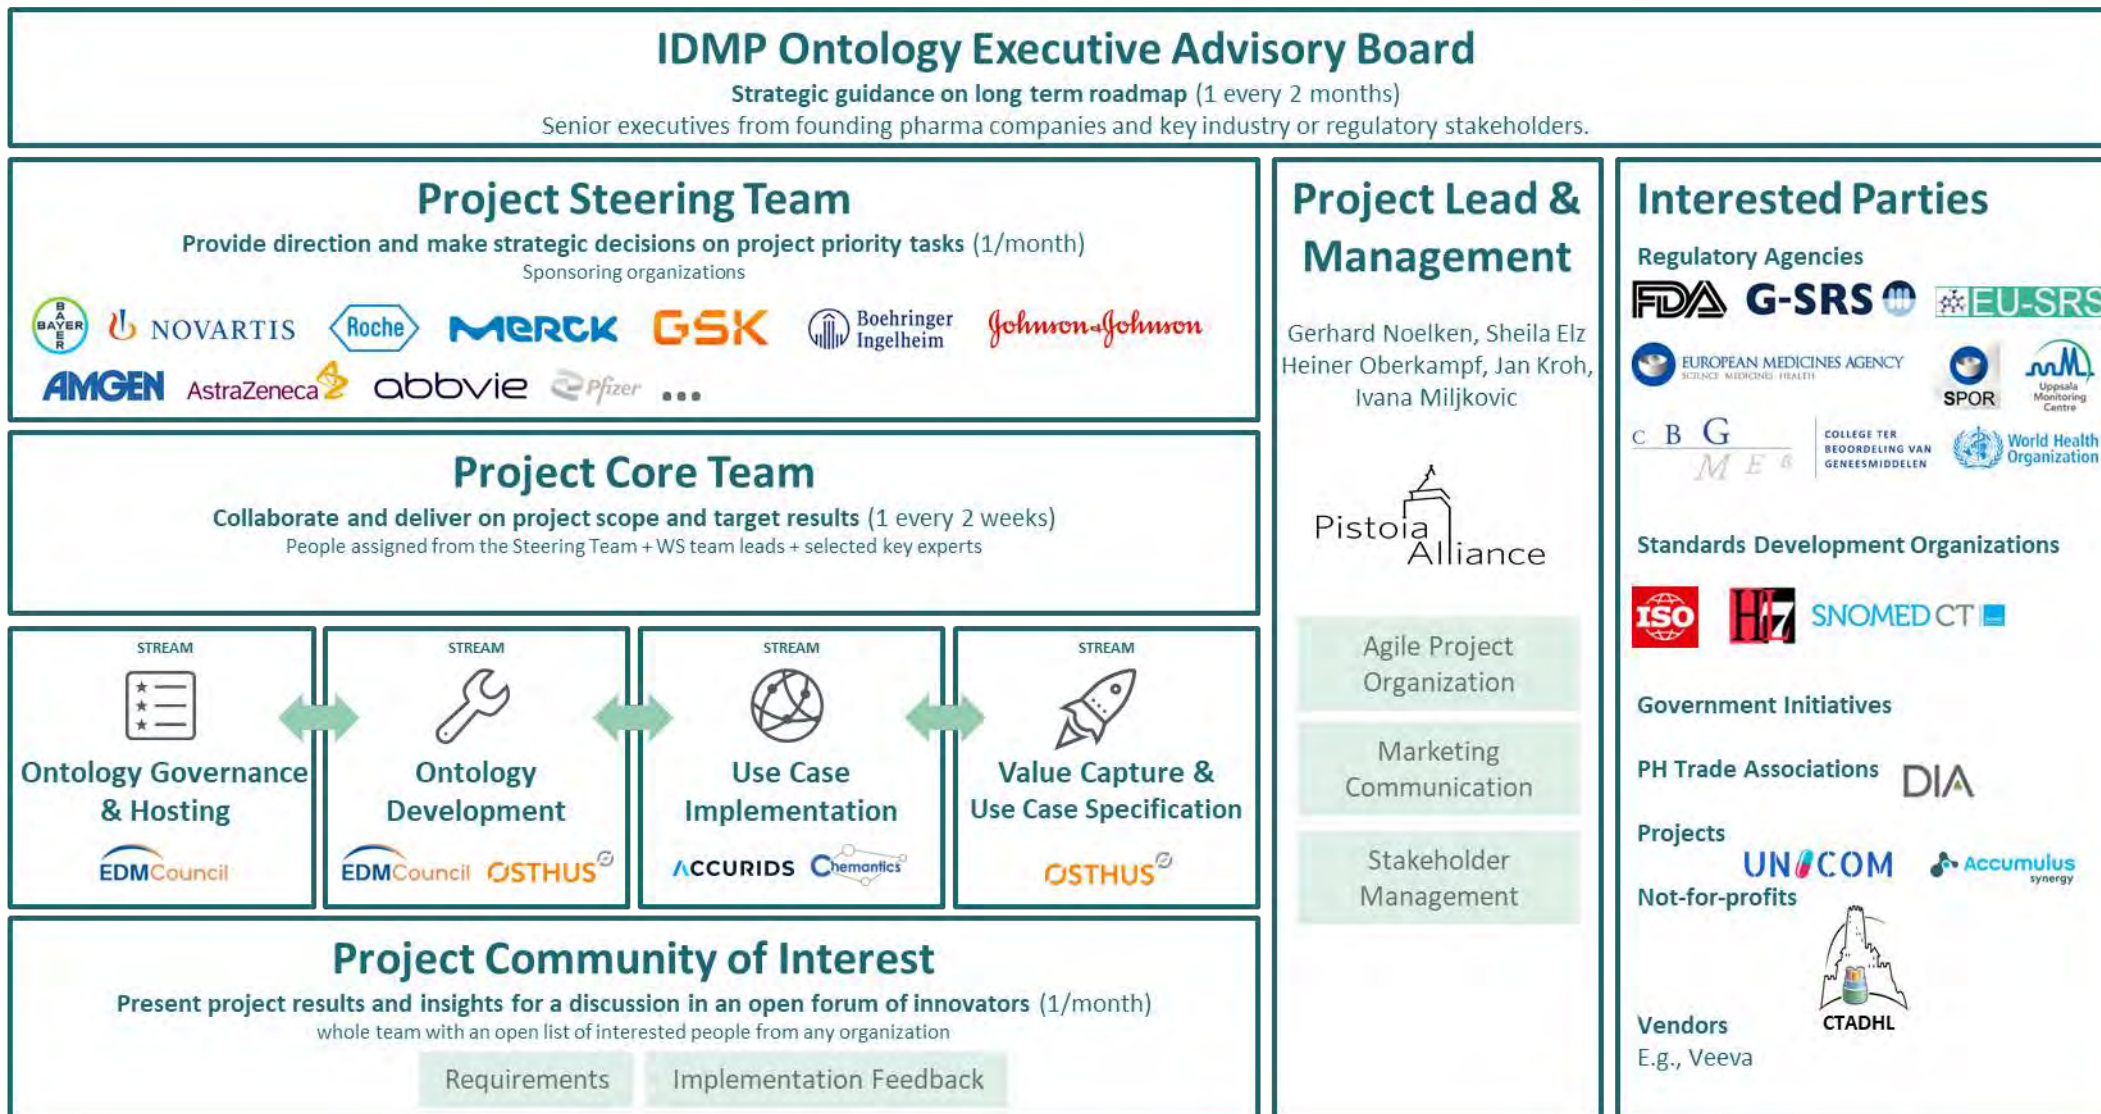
IDMP Ontology Executive Advisory Board
Strategic guidance on long term roadmap (1 every 2 months)
Senior executives from founding pharma companies and key industry or regulatory stakeholders.

Project Steering Team
Provide direction and make strategic decisions on project priority tasks (1/month)
Sponsoring organizations
BAYER NOVARTIS Roche MERCK GSK Boehringer Ingelheim Johnson&Johnson
AMGEN AstraZeneca abbvie Pfizer ...

Project Core Team
Collaborate and deliver on project scope and target results (1 every 2 weeks)
People assigned from the Steering Team + WS team leads + selected key experts

STREAM
Ontology Governance & Hosting
EDMCouncil

STREAM
Ontology Development
EDMCouncil OSTHUS

STREAM
Use Case Implementation
ACCURIDS Chemantics

STREAM
Value Capture & Use Case Specification
OSTHUS

Project Community of Interest
Present project results and insights for a discussion in an open forum of innovators (1/month)
whole team with an open list of interested people from any organization
Requirements
Implementation Feedback

Project Lead & Management
Gerhard Noelken, Sheila Elz Heiner Oberkampf, Jan Kroh, Ivana Miljkovic
Pistoia Alliance
Agile Project Organization
Marketing Communication
Stakeholder Management

Interested Parties
Regulatory Agencies
FDA G-SRS EU-SRS
EUROPEAN MEDICINES AGENCY SCIENCE MEDICINES HEALTH
SPOR
Uppsala Monitoring Centre
C B G M E B
COLLEGE TER BEOORDELING VAN GENEESMIDDELEN
World Health Organization
Standards Development Organizations
ISO HL7 SNOMED CT
Government Initiatives
PH Trade Associations DIA
Projects UNICOM Accumulus synergy
Not-for-profits
CTADHL
Vendors
E.g., Veeva